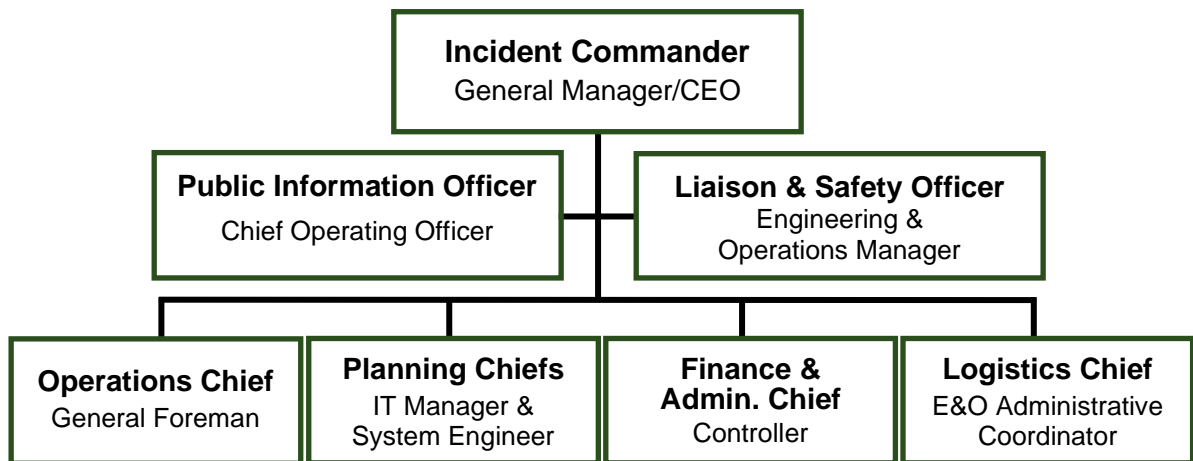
Incident Commander
General Manager/CEO

Public Information Officer
Chief Operating Officer

Liaison & Safety Officer
Engineering & Operations Manager

Operations Chief
General Foreman

Planning Chiefs
IT Manager & System Engineer

Finance & Admin. Chief
Controller

Logistics Chief
E&O Administrative Coordinator